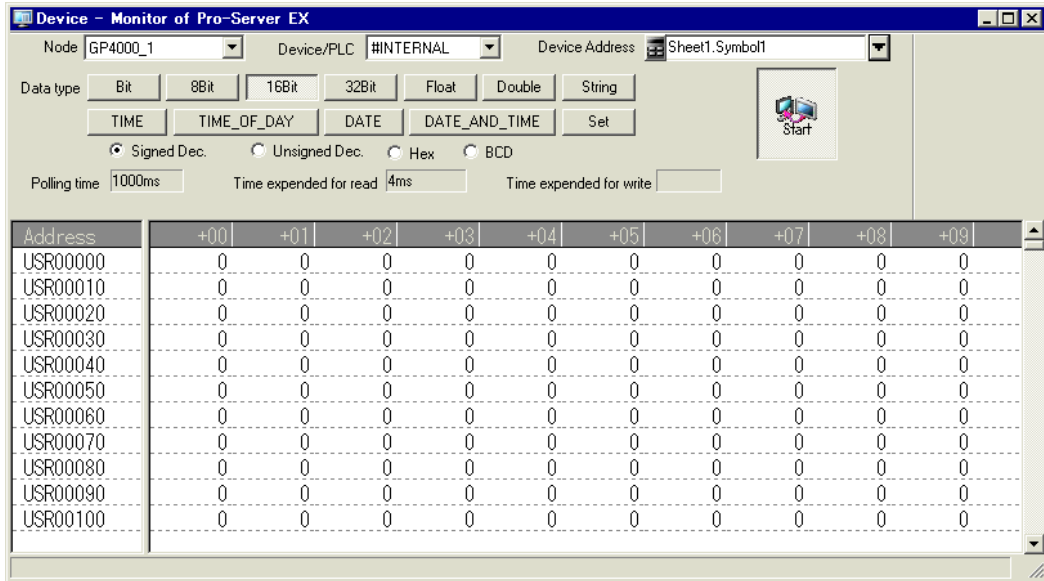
Device - Monitor of Pro-Server EX

Node GP4000_1 Device/PLC #INTERNAL Device Address Sheet1.Symbol1

Data type Bit 8Bit 16Bit 32Bit Float Double String

TIME TIME_OF_DAY DATE DATE_AND_TIME Set

Start

Signed Dec. Unsigned Dec. Hex BCD

Polling time 1000ms Time expended for read 4ms Time expended for write

| Address | +00 | +01 | +02 | +03 | +04 | +05 | +06 | +07 | +08 | +09 |
|---|---|---|---|---|---|---|---|---|---|---|
| USR00000 | 0 | 0 | 0 | 0 | 0 | 0 | 0 | 0 | 0 | 0 |
| USR00010 | 0 | 0 | 0 | 0 | 0 | 0 | 0 | 0 | 0 | 0 |
| USR00020 | 0 | 0 | 0 | 0 | 0 | 0 | 0 | 0 | 0 | 0 |
| USR00030 | 0 | 0 | 0 | 0 | 0 | 0 | 0 | 0 | 0 | 0 |
| USR00040 | 0 | 0 | 0 | 0 | 0 | 0 | 0 | 0 | 0 | 0 |
| USR00050 | 0 | 0 | 0 | 0 | 0 | 0 | 0 | 0 | 0 | 0 |
| USR00060 | 0 | 0 | 0 | 0 | 0 | 0 | 0 | 0 | 0 | 0 |
| USR00070 | 0 | 0 | 0 | 0 | 0 | 0 | 0 | 0 | 0 | 0 |
| USR00080 | 0 | 0 | 0 | 0 | 0 | 0 | 0 | 0 | 0 | 0 |
| USR00090 | 0 | 0 | 0 | 0 | 0 | 0 | 0 | 0 | 0 | 0 |
| USR00100 | 0 | 0 | 0 | 0 | 0 | 0 | 0 | 0 | 0 | 0 |